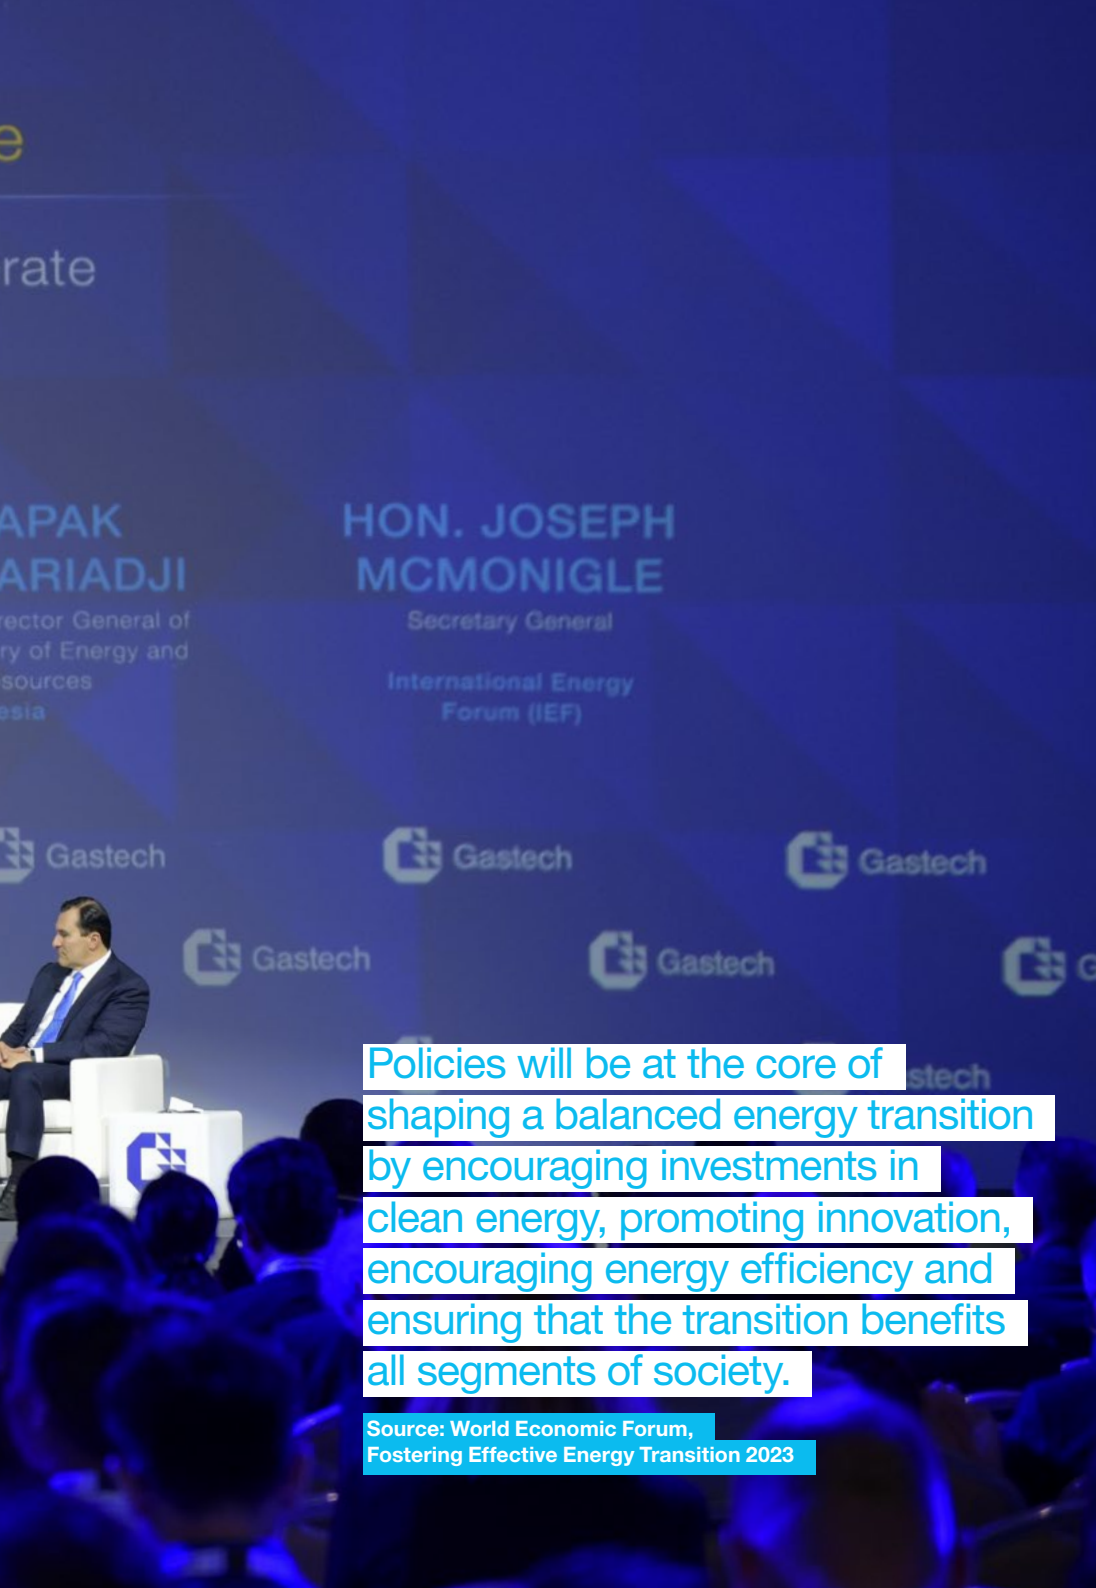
e

rate

APAK
ARIADJI
rector General of
ry of Energy and
sources
esia

HON. JOSEPH
MCMONIGLE
Secretary General

International Energy
Forum (IEF)

Gastech

Gastech

Gastech

Gastech

Gastech

G

stech

Policies will be at the core of shaping a balanced energy transition by encouraging investments in clean energy, promoting innovation, encouraging energy efficiency and ensuring that the transition benefits all segments of society.

Source: World Economic Forum,
Fostering Effective Energy Transition 2023